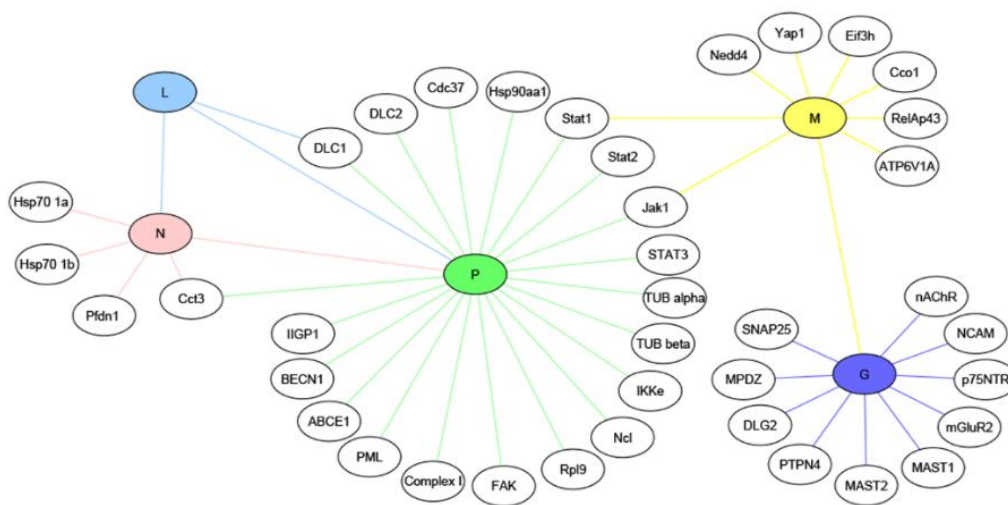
L

N

Hsp70 1a

Hsp70 1b

Pfdn1

Cct3

DLC1

DLC2

Cdc37

Hsp90aa1

Stat1

Stat2

Jak1

STAT3

TUB alpha

TUB beta

IKKe

Ncl

Rpl9

FAK

Complex I

PML

ABCE1

BECN1

IIGP1

P

M

Nedd4

Yap1

Eif3h

Cco1

RelAp43

ATP6V1A

G

SNAP25

MPDZ

DLG2

PTPN4

MAST2

MAST1

mGluR2

p75NTR

NCAM

nAChR